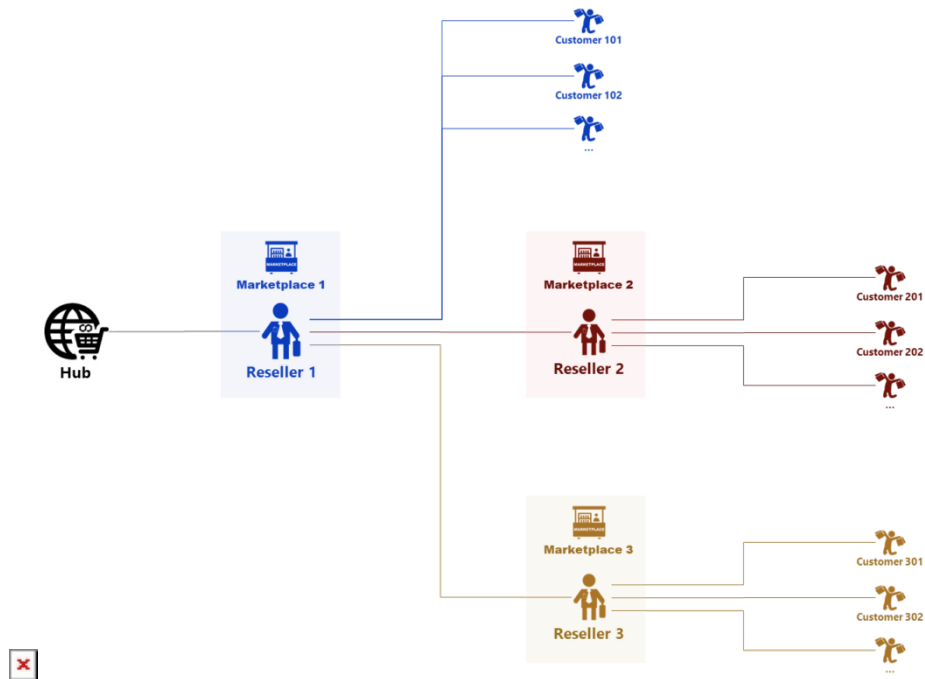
Customer 101

Customer 102

...

MARKETPLACE

Marketplace 1

Hub

Reseller 1

MARKETPLACE

Marketplace 2

Reseller 2

Customer 201

Customer 202

...

MARKETPLACE

Marketplace 3

Reseller 3

Customer 301

Customer 302

...